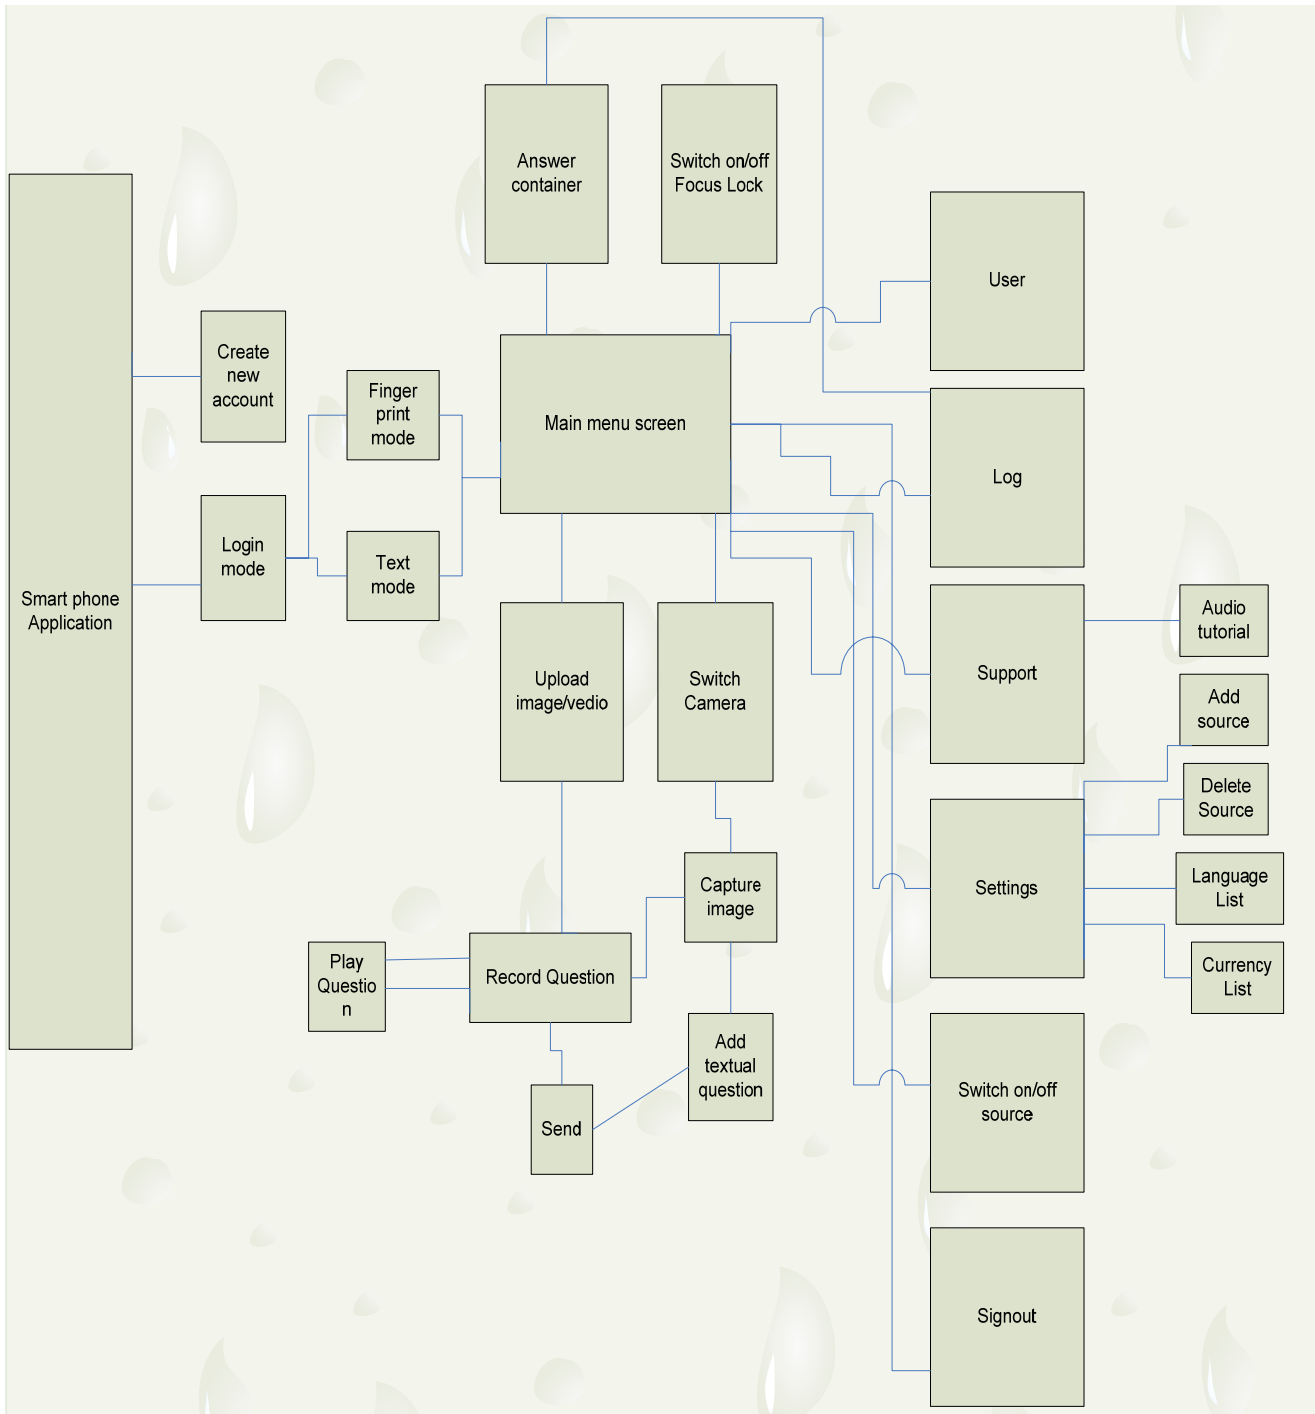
Answer container

Switch on/off Focus Lock

User

Smart phone Application

Create new account

Finger print mode

Main menu screen

Log

Login mode

Text mode

Support

Audio tutorial

Upload image/vedio

Switch Camera

Add source

Delete Source

Settings

Language List

Capture image

Currency List

Play Questio n

Record Question

Add textual question

Switch on/off source

Send

Signout